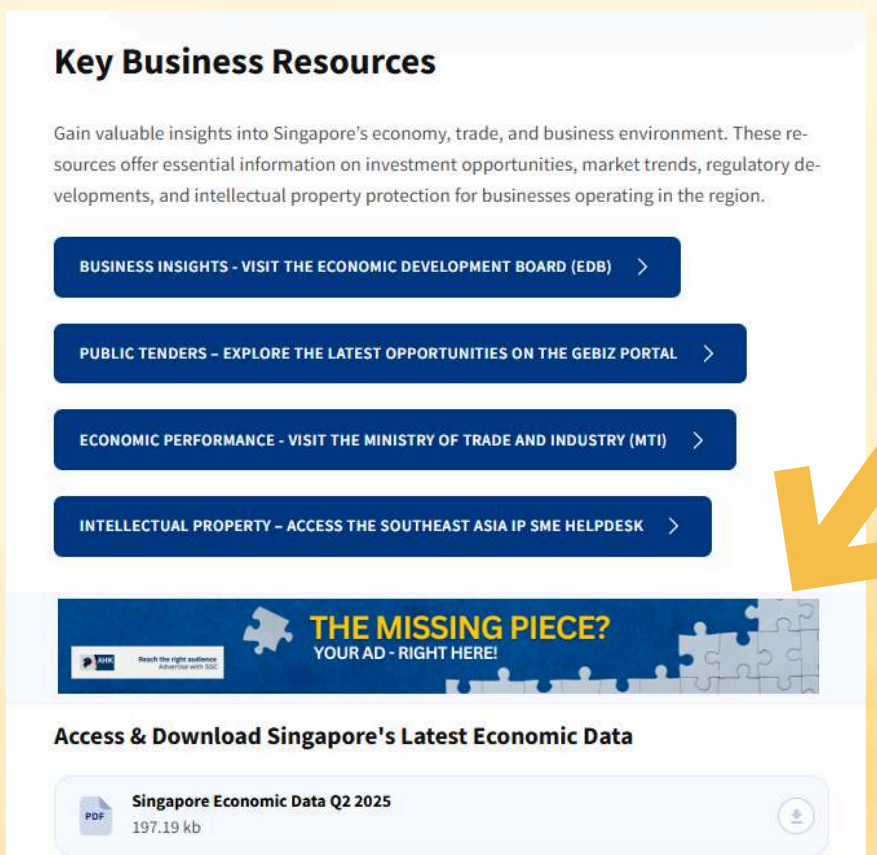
Key Business Resources

Gain valuable insights into Singapore's economy, trade, and business environment. These resources offer essential information on investment opportunities, market trends, regulatory developments, and intellectual property protection for businesses operating in the region.

BUSINESS INSIGHTS - VISIT THE ECONOMIC DEVELOPMENT BOARD (EDB) >

PUBLIC TENDERS – EXPLORE THE LATEST OPPORTUNITIES ON THE GEBIZ PORTAL >

ECONOMIC PERFORMANCE - VISIT THE MINISTRY OF TRADE AND INDUSTRY (MTI) >

INTELLECTUAL PROPERTY – ACCESS THE SOUTHEAST ASIA IP SME HELPDESK >

AHK Reach the right audience Advertise with SGC

THE MISSING PIECE?
YOUR AD - RIGHT HERE!

Access & Download Singapore's Latest Economic Data

PDF Singapore Economic Data Q2 2025
197.19 kb